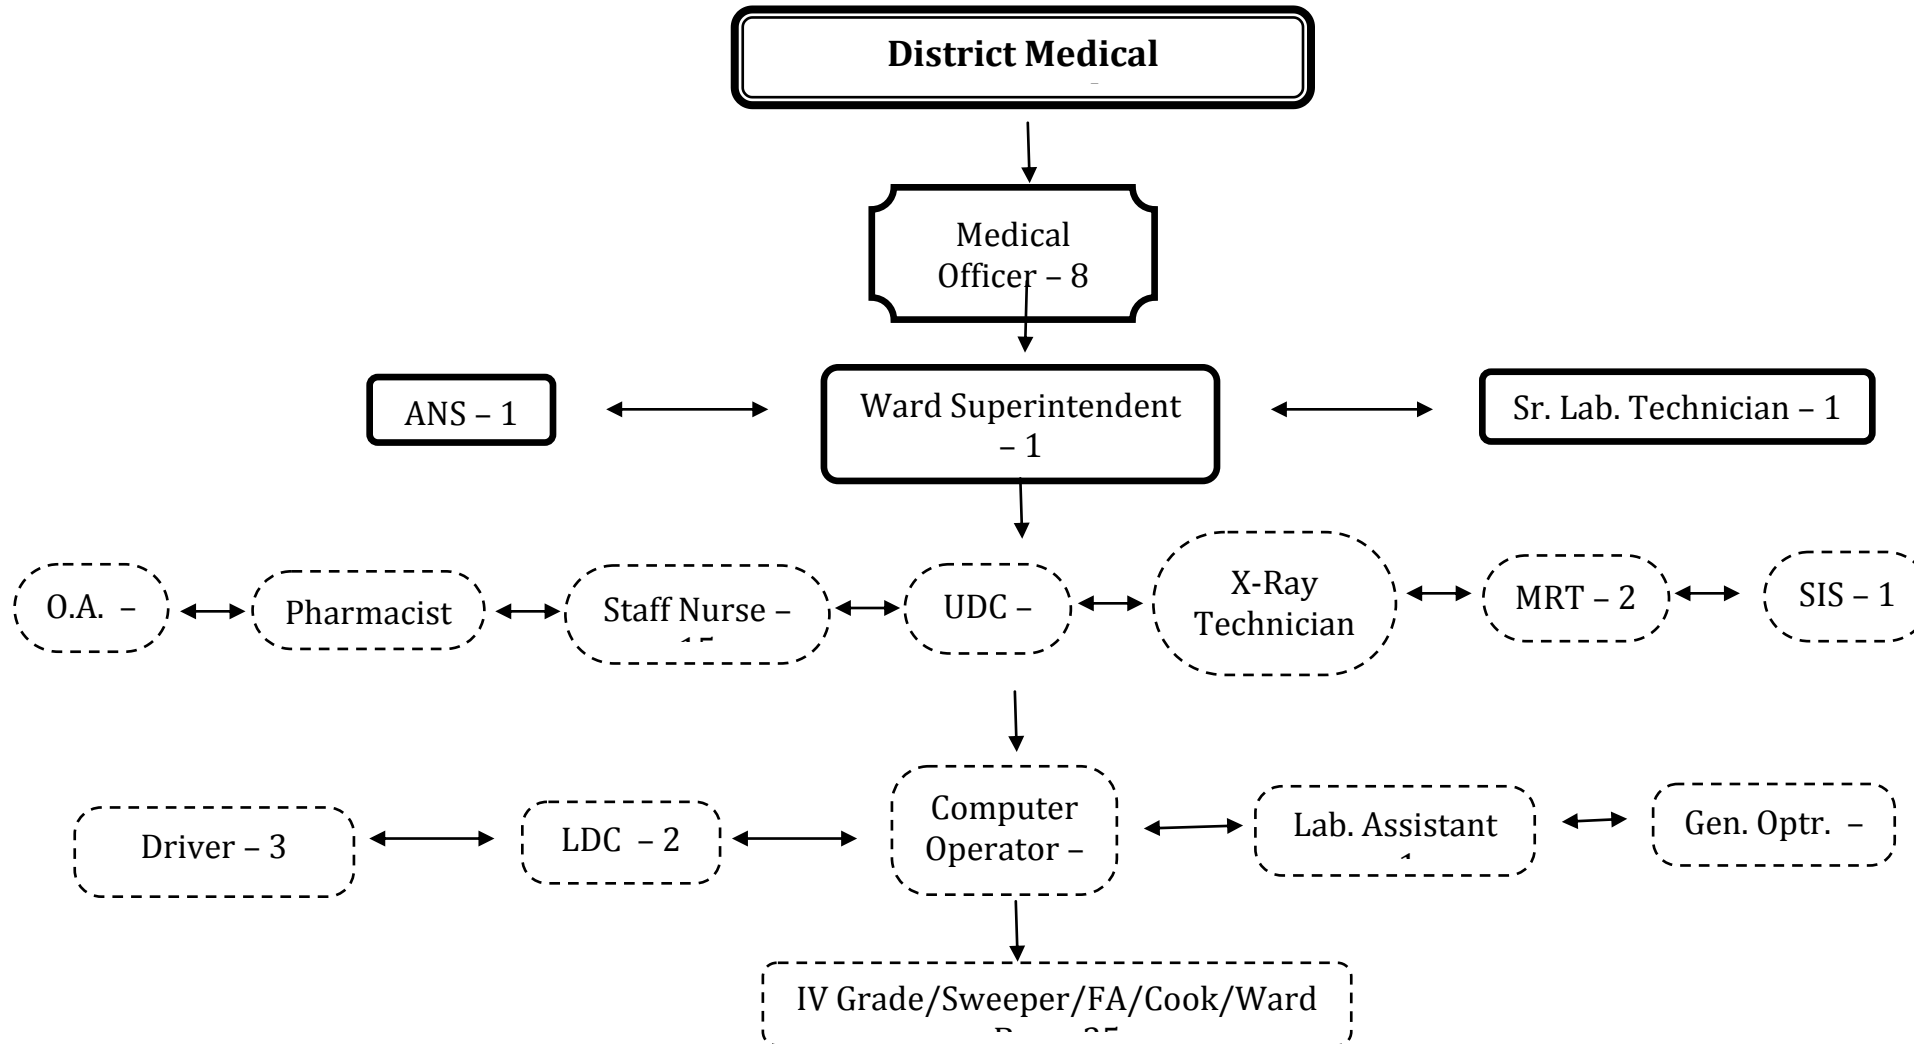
District Medical

Medical Officer – 8

ANS – 1

Ward Superintendent – 1

Sr. Lab. Technician – 1

O.A. –

Pharmacist

Staff Nurse – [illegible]

UDC –

X-Ray Technician

MRT – 2

SIS – 1

Driver – 3

LDC – 2

Computer Operator –

Lab. Assistant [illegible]

Gen. Optr. –

IV Grade/Sweeper/FA/Cook/Ward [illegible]